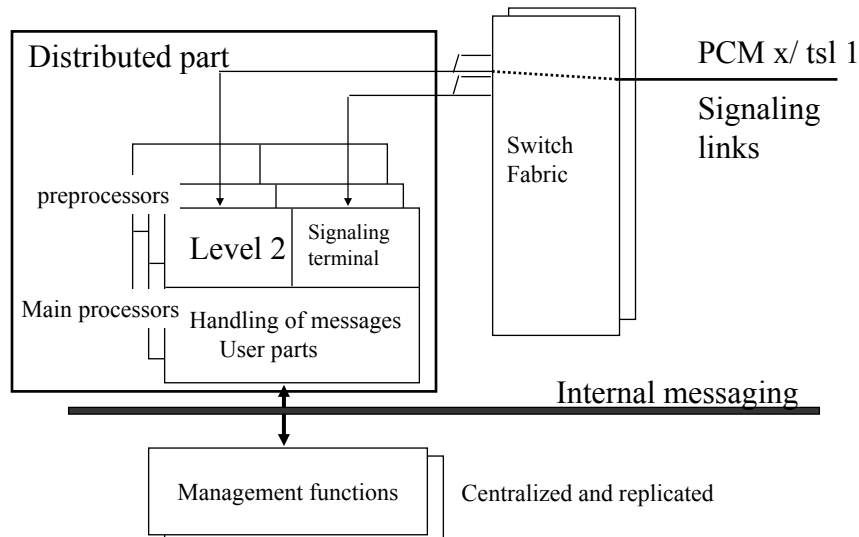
Distributed part

PCM x/ tsl 1

Signaling links

Switch Fabric

preprocessors

Level 2

Signaling terminal

Main processors

Handling of messages
User parts

Internal messaging

Management functions

Centralized and replicated